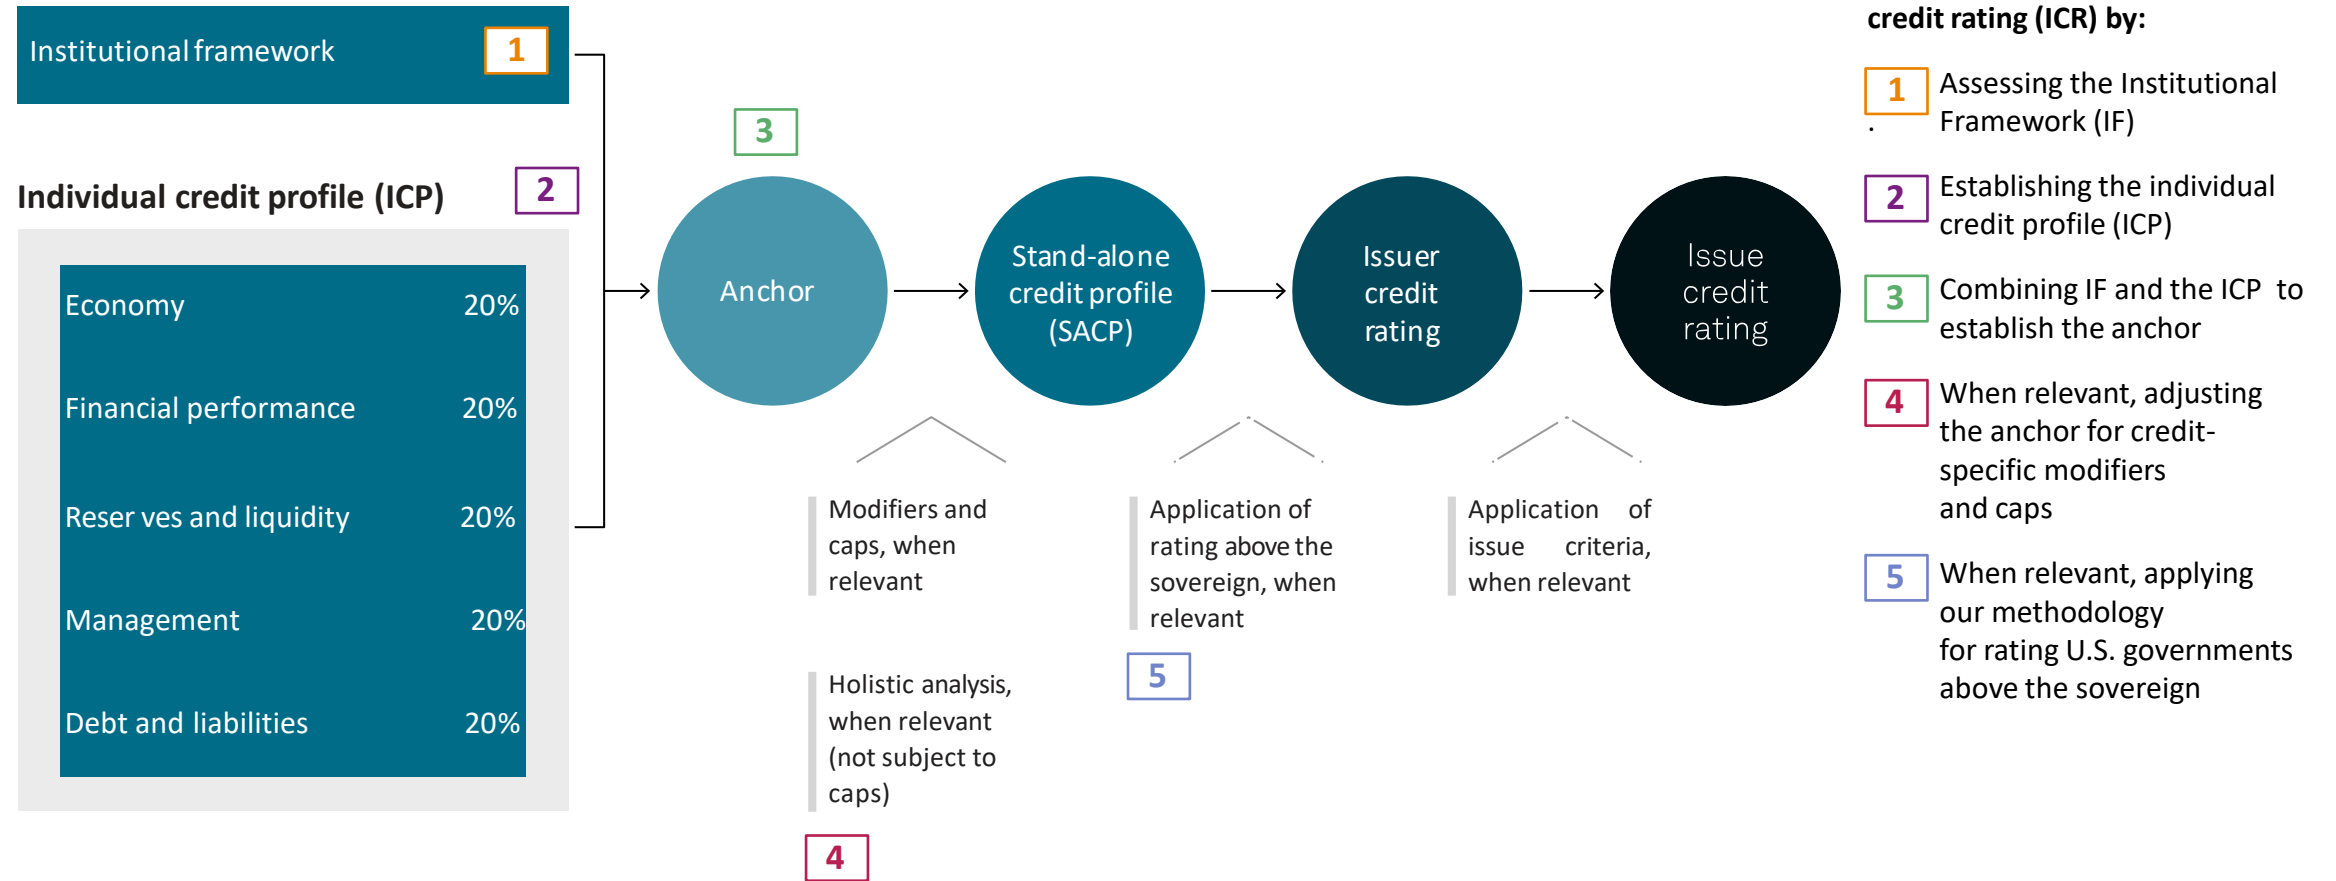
Institutional framework 1

Individual credit profile (ICP) 2

Economy 20%

Financial performance 20%

Reser ves and liquidity 20%

Management 20%

Debt and liabilities 20%

3

Anchor

Stand-alone credit profile (SACP)

Issuer credit rating

Issue credit rating

Modifiers and caps, when relevant

Holistic analysis, when relevant (not subject to caps)

4

Application of rating above the sovereign, when relevant

5

Application of issue criteria, when relevant

credit rating (ICR) by:

1 Assessing the Institutional Framework (IF)

2 Establishing the individual credit profile (ICP)

3 Combining IF and the ICP to establish the anchor

4 When relevant, adjusting the anchor for credit-specific modifiers and caps

5 When relevant, applying our methodology for rating U.S. governments above the sovereign